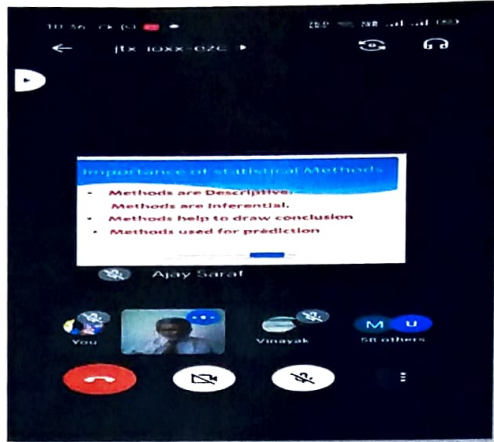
10:36

jtx-ioxx-ezc

Importance of statistical Methods

• Methods are Descriptive.
Methods are Inferential.
• Methods help to draw conclusion
• Methods used for prediction

Ajay Saraf

You

Vinayak

M U

58 others